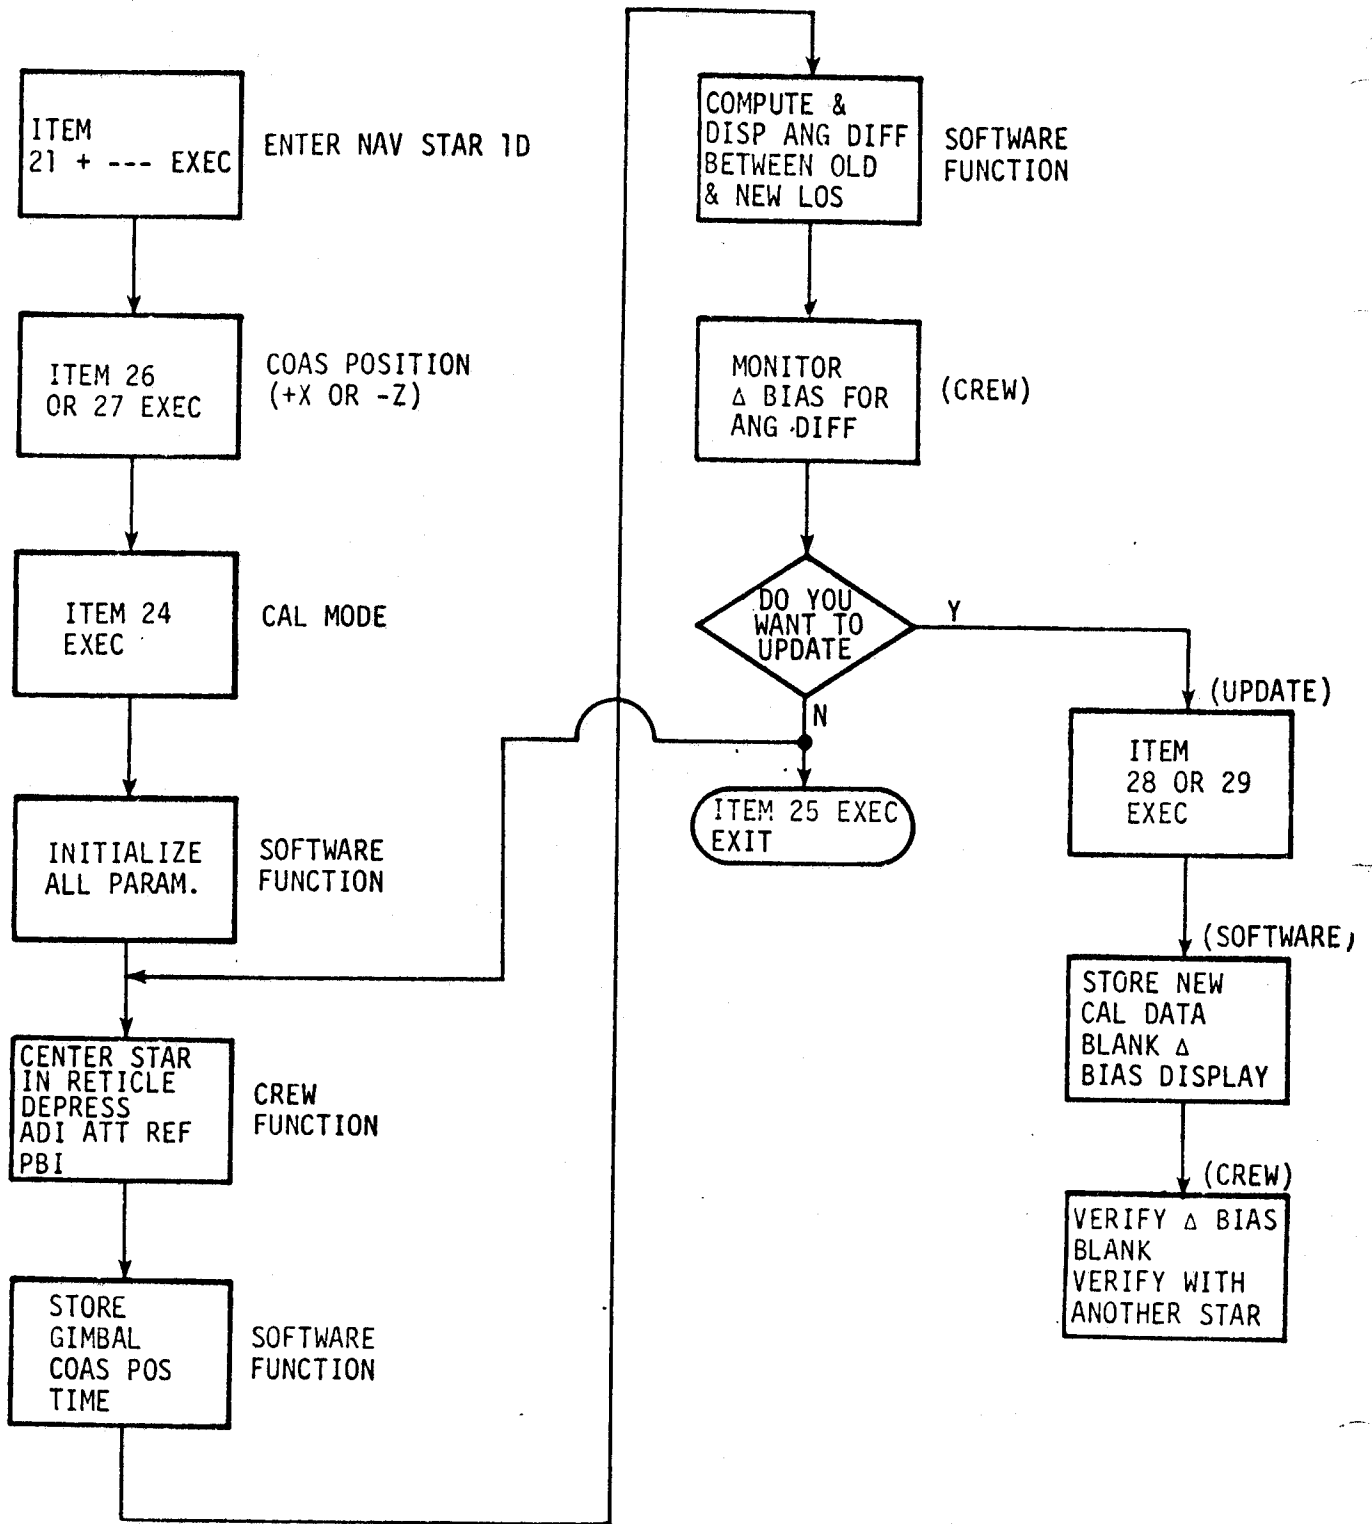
ITEM 21 + --- EXEC

ENTER NAV STAR ID

ITEM 26 OR 27 EXEC

COAS POSITION (+X OR -Z)

ITEM 24 EXEC

CAL MODE

INITIALIZE ALL PARAM.

SOFTWARE FUNCTION

CENTER STAR IN RETICLE DEPRESS ADI ATT REF PBI

CREW FUNCTION

STORE GIMBAL COAS POS TIME

SOFTWARE FUNCTION

COMPUTE & DISP ANG DIFF BETWEEN OLD & NEW LOS

SOFTWARE FUNCTION

MONITOR Δ BIAS FOR ANG DIFF

(CREW)

DO YOU WANT TO UPDATE

Y

N

ITEM 25 EXEC EXIT

(UPDATE)

ITEM 28 OR 29 EXEC

(SOFTWARE)

STORE NEW CAL DATA BLANK Δ BIAS DISPLAY

(CREW)

VERIFY Δ BIAS BLANK VERIFY WITH ANOTHER STAR